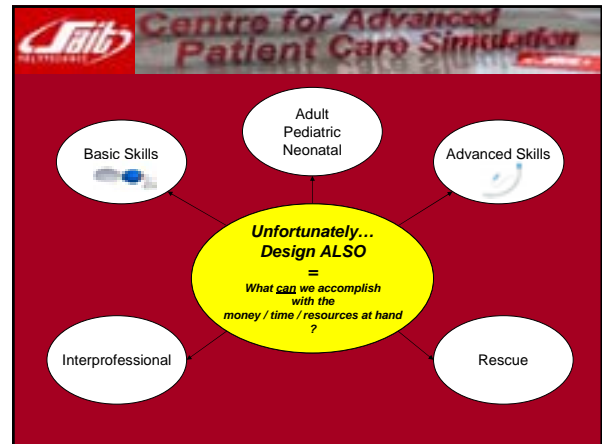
Sait POLYTECHNIC

Centre for Advanced Patient Care Simulation

Adult
Pediatric
Neonatal

Basic Skills

Advanced Skills

Unfortunately…
Design ALSO
=
What can we accomplish with the money / time / resources at hand ?

Interprofessional

Rescue